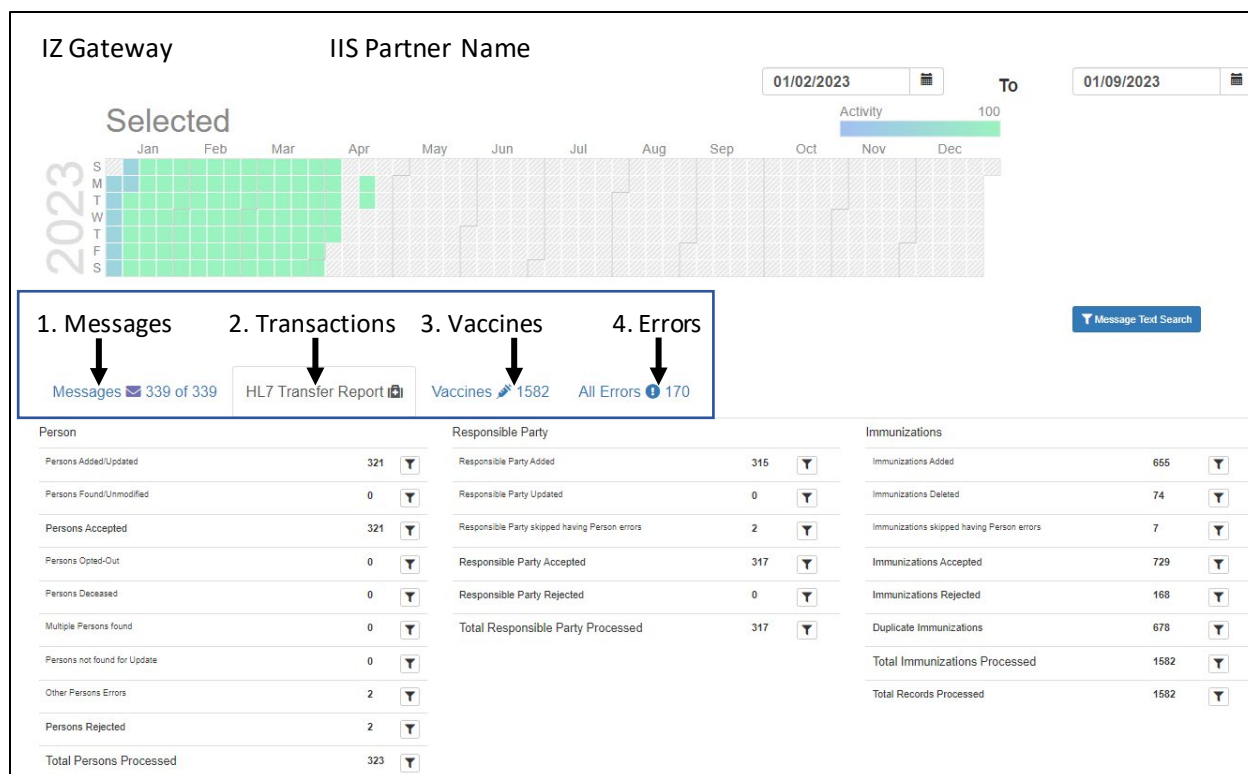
IZ Gateway IIS Partner Name

01/02/2023 To 01/09/2023

Selected

Activity 100

Jan Feb Mar Apr May Jun Jul Aug Sep Oct Nov Dec

2023

S
M
T
W
T
F
S

1. Messages 2. Transactions 3. Vaccines 4. Errors

Message Text Search

Messages 339 of 339 HL7 Transfer Report Vaccines 1582 All Errors 170

Person

| | |
|---|---|
| Persons Added/Updated | 321 |
| Persons Found/Unmodified | 0 |
| Persons Accepted | 321 |
| Persons Opted-Out | 0 |
| Persons Deceased | 0 |
| Multiple Persons found | 0 |
| Persons not found for Update | 0 |
| Other Persons Errors | 2 |
| Persons Rejected | 2 |
| Total Persons Processed | 323 |

Responsible Party

| | |
|---|---|
| Responsible Party Added | 315 |
| Responsible Party Updated | 0 |
| Responsible Party skipped having Person errors | 2 |
| Responsible Party Accepted | 317 |
| Responsible Party Rejected | 0 |
| Total Responsible Party Processed | 317 |

Immunizations

| | |
|---|---|
| Immunizations Added | 655 |
| Immunizations Deleted | 74 |
| Immunizations skipped having Person errors | 7 |
| Immunizations Accepted | 729 |
| Immunizations Rejected | 168 |
| Duplicate Immunizations | 678 |
| Total Immunizations Processed | 1582 |
| Total Records Processed | 1582 |